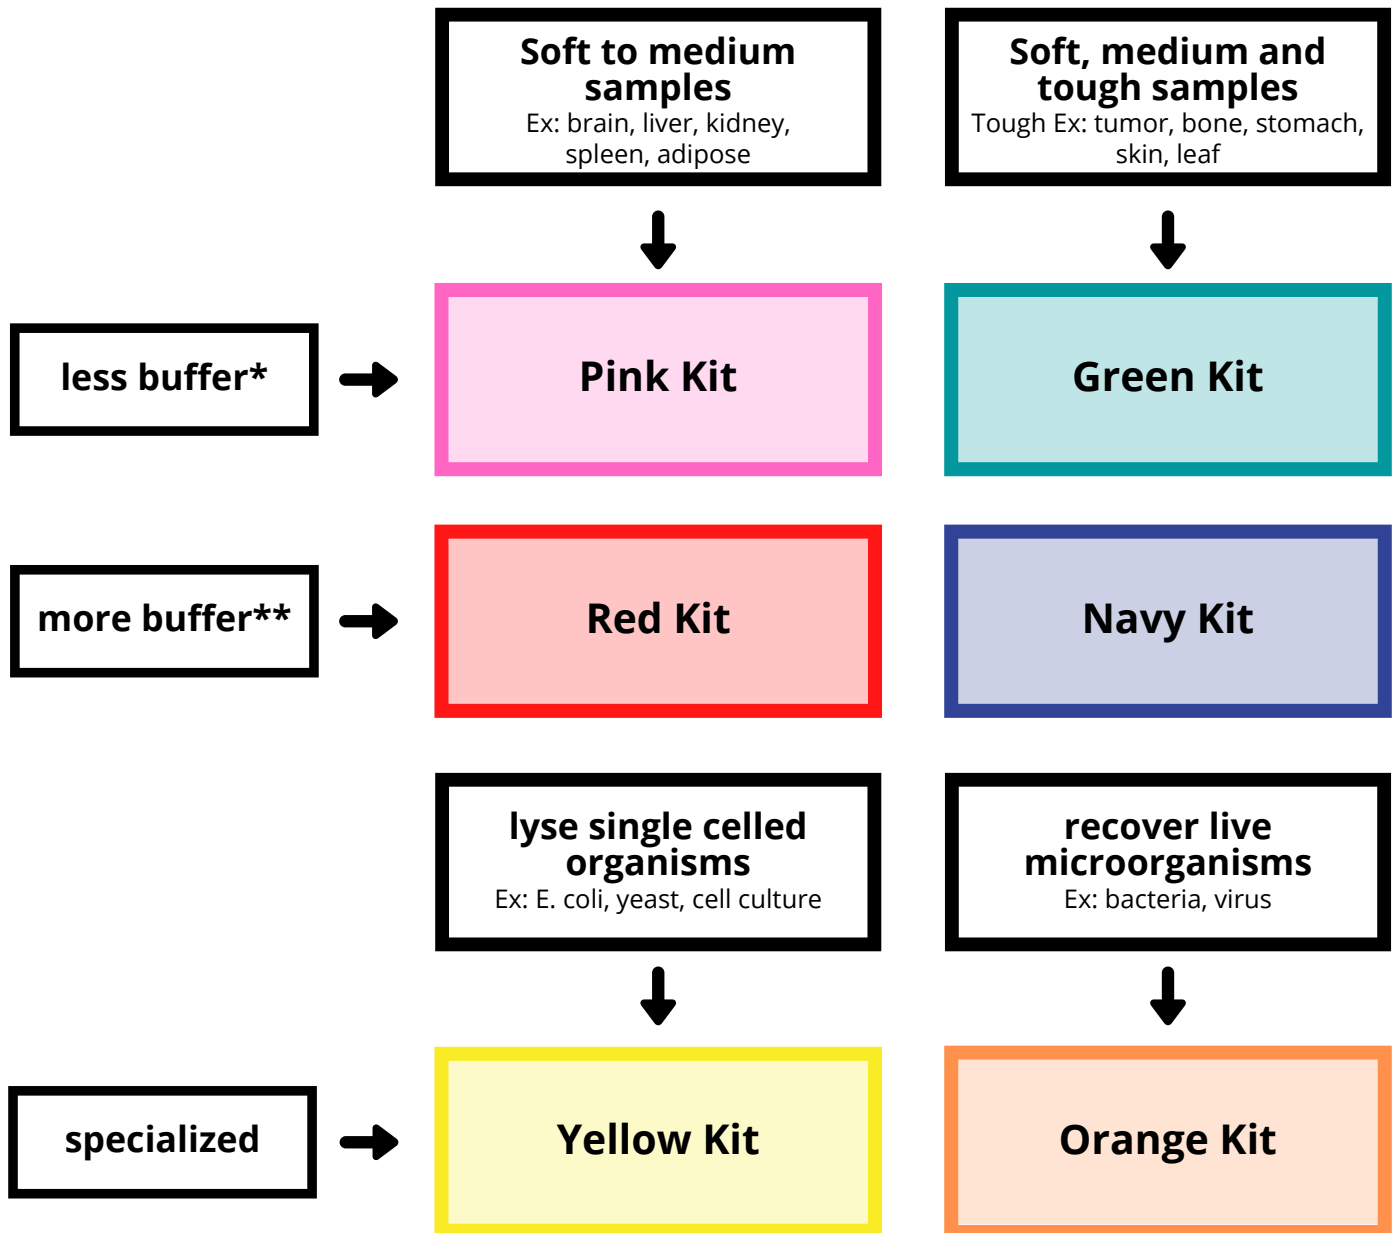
Soft to medium samples
Ex: brain, liver, kidney, spleen, adipose

Soft, medium and tough samples
Tough Ex: tumor, bone, stomach, skin, leaf

less buffer*

Pink Kit

Green Kit

more buffer**

Red Kit

Navy Kit

lyse single celled organisms
Ex: E. coli, yeast, cell culture

recover live microorganisms
Ex: bacteria, virus

specialized

Yellow Kit

Orange Kit